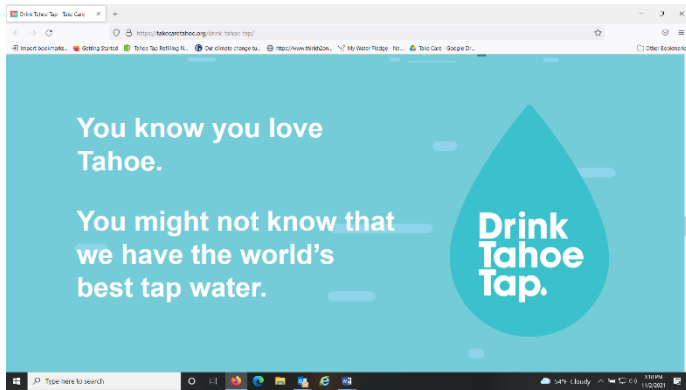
Drink Tahoe Tap - Take Care ×

https://takecaretahoe.org/drink-tahoe-tap/

Import bookmarks... Getting Started Tahoe Tap Refilling N... Our climate change tu... https://www.thirsk2se... My Water Pledge - Ne... Take Care - Google Dr...

Other Bookmarks

You know you love Tahoe.

You might not know that we have the world's best tap water.

Drink Tahoe Tap.

Type here to search

54°F Cloudy

1:10 PM
11/2/2021